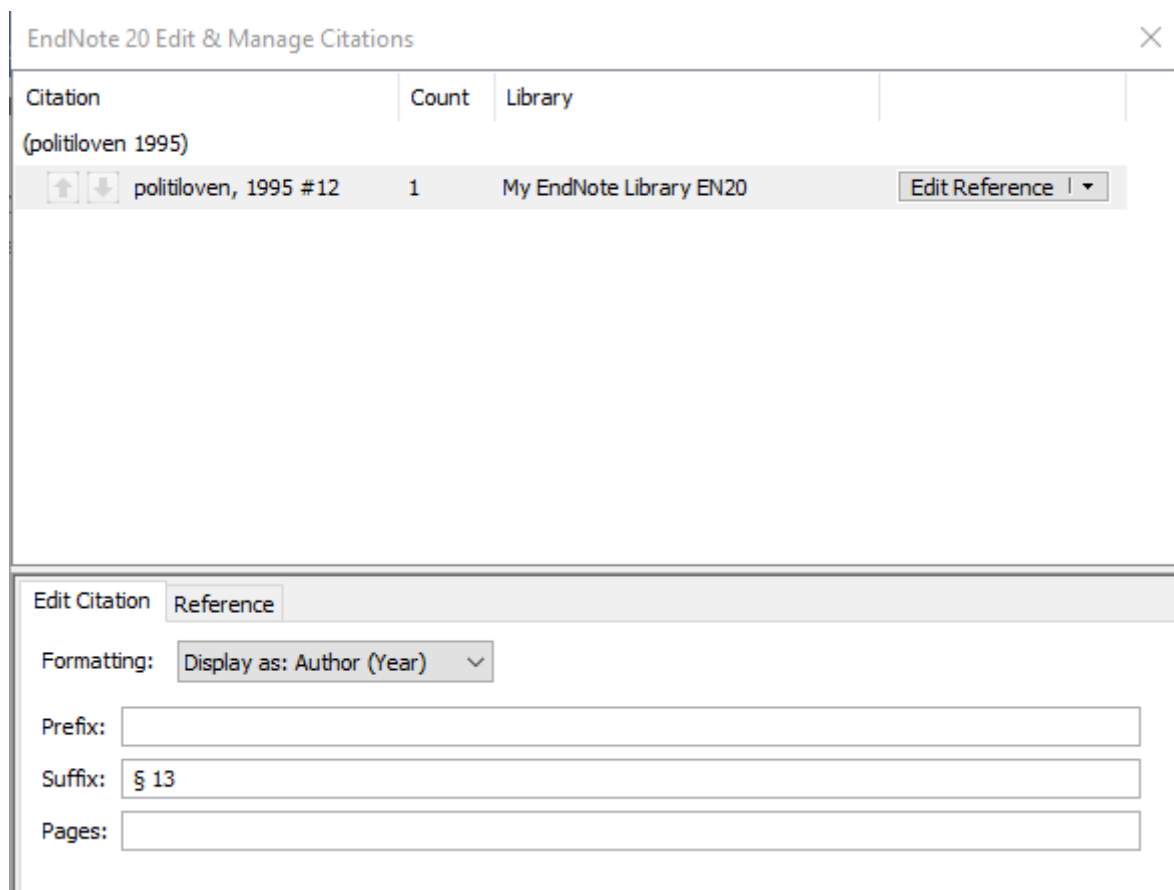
EndNote 20 Edit & Manage Citations

| Citation | Count | Library | |
|---|---|---|---|
| (politiloven 1995) | | | |
| politiloven, 1995 #12 | 1 | My EndNote Library EN20 | Edit Reference |

Edit Citation
Reference

Formatting: Display as: Author (Year)

Prefix:

Suffix: § 13

Pages: